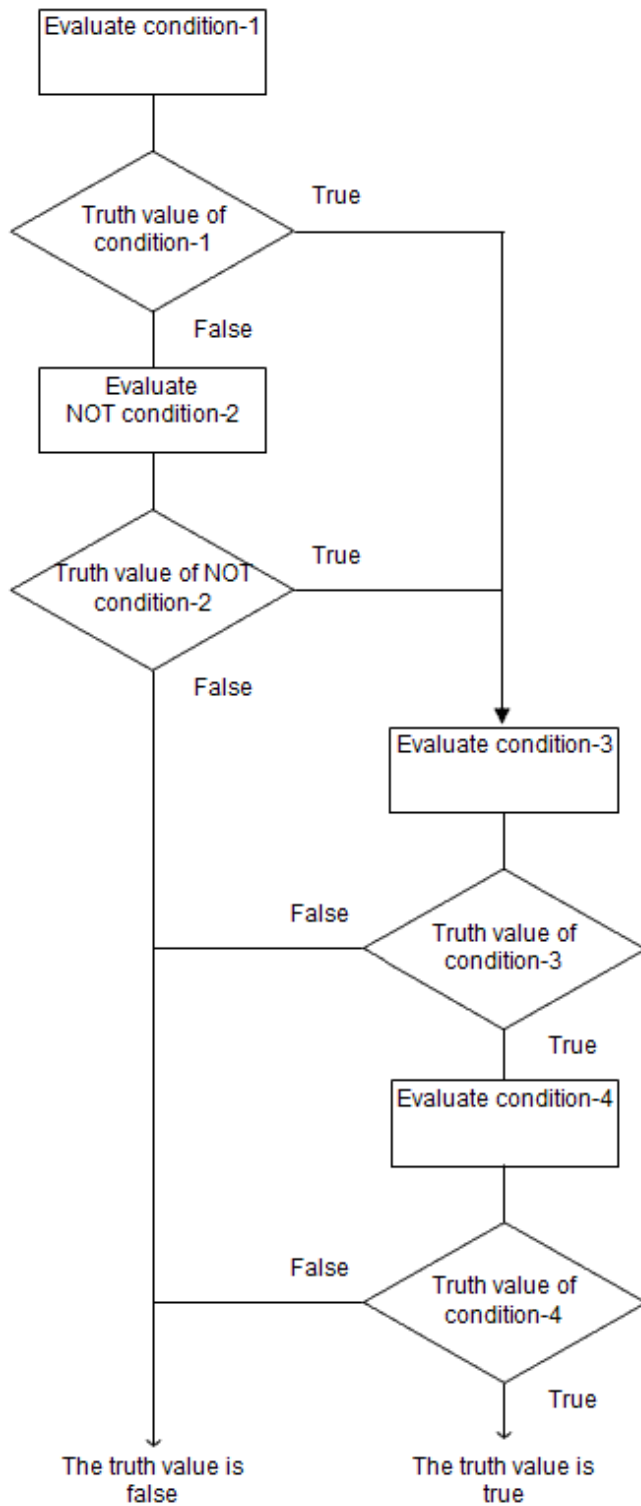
Evaluate condition-1

Truth value of condition-1

True

False

Evaluate NOT condition-2

Truth value of NOT condition-2

True

False

Evaluate condition-3

False

Truth value of condition-3

True

Evaluate condition-4

False

Truth value of condition-4

True

The truth value is false

The truth value is true